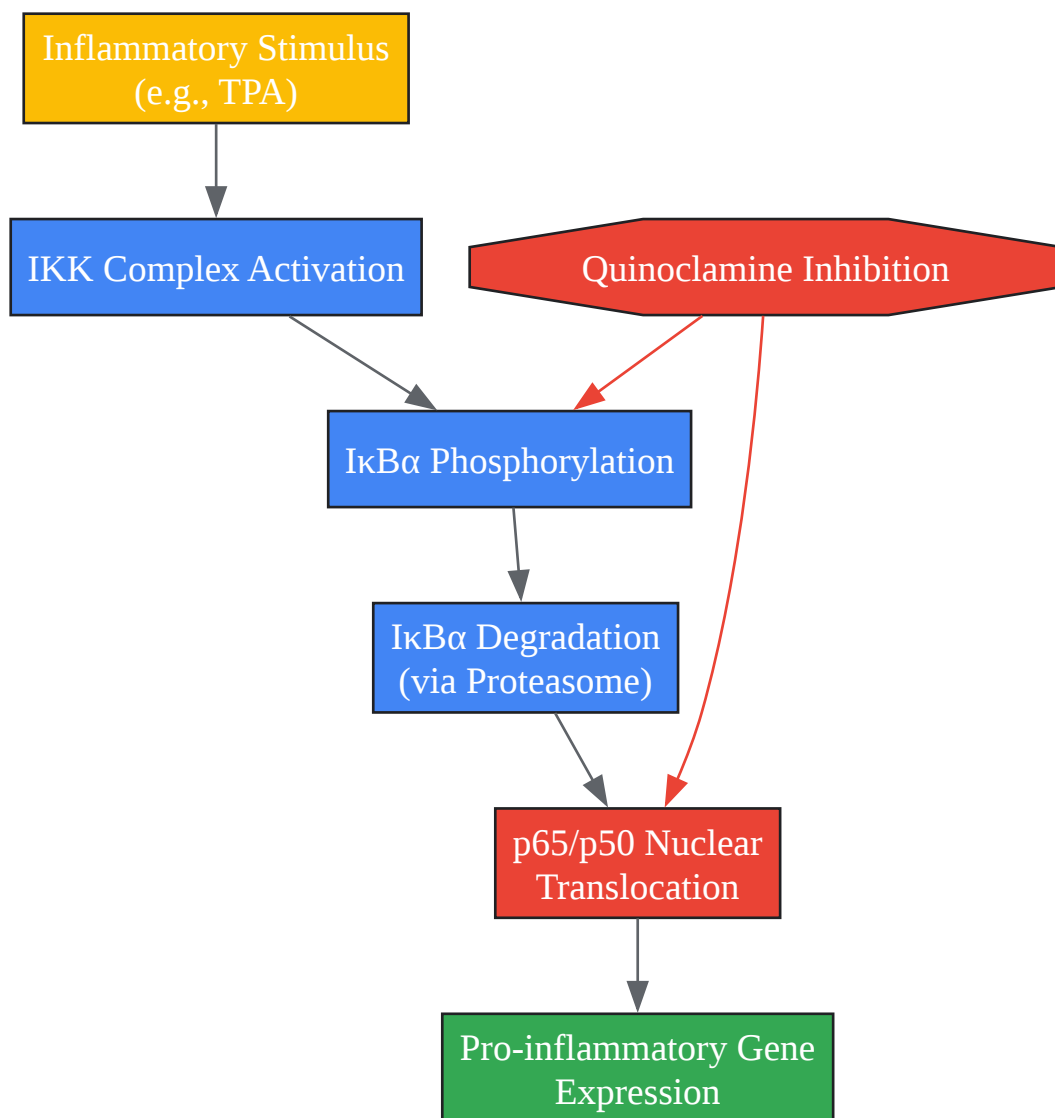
Inflammatory Stimulus (e.g., TPA)

IKK Complex Activation

Quinoclamine Inhibition

IκBα Phosphorylation

IκBα Degradation (via Proteasome)

p65/p50 Nuclear Translocation

Pro-inflammatory Gene Expression